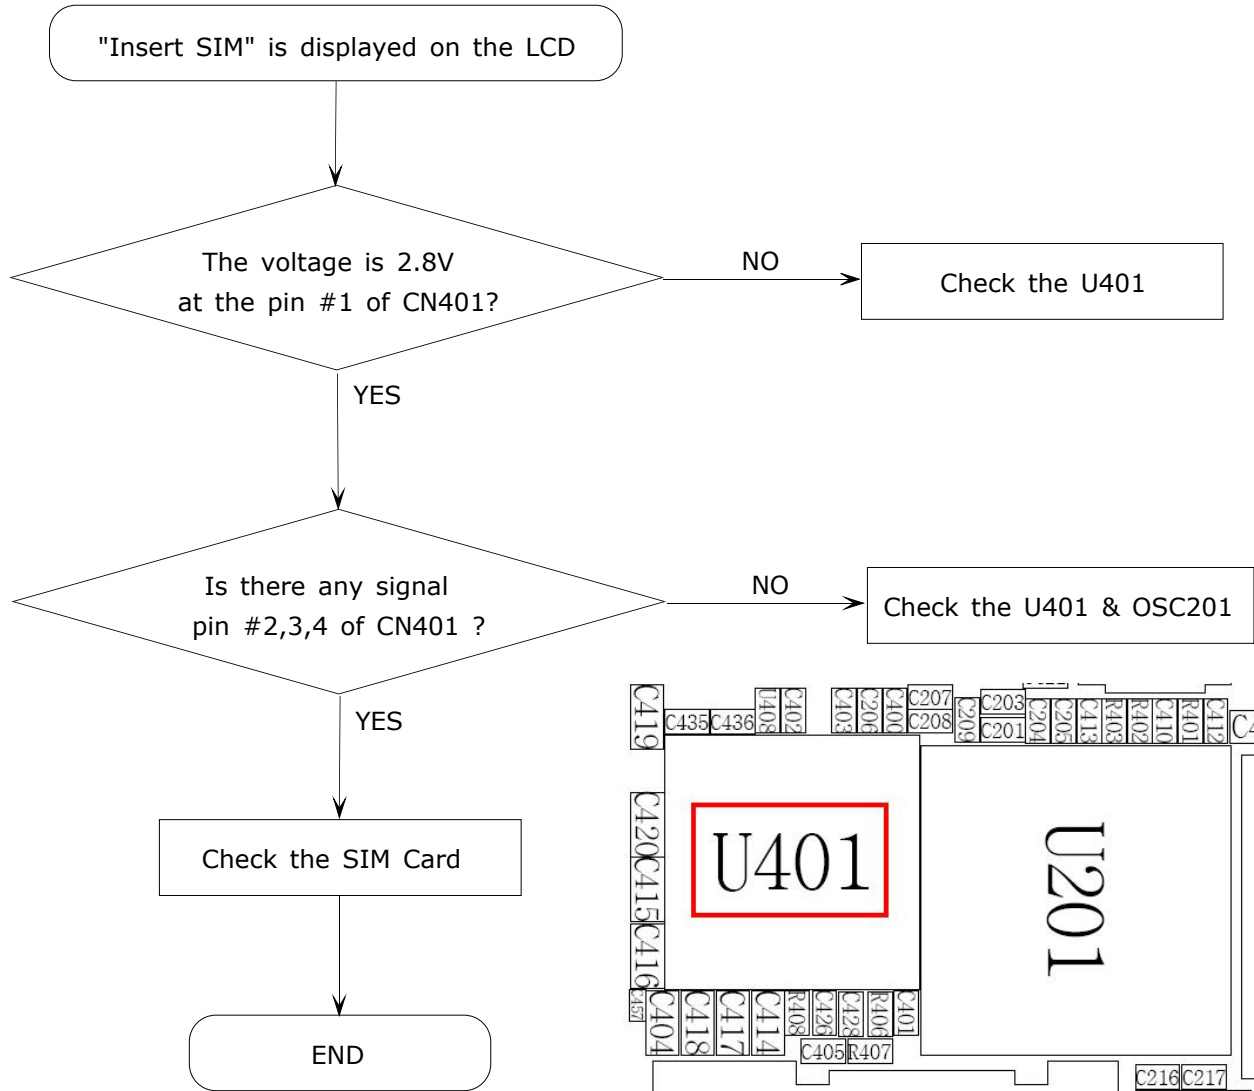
"Insert SIM" is displayed on the LCD

The voltage is 2.8V at the pin #1 of CN401?

NO

Check the U401

YES

Is there any signal pin #2,3,4 of CN401 ?

NO

Check the U401 & OSC201

YES

Check the SIM Card

END

C419 C435 C436 U408 C402 C403 C206 C400 C207 C208 C209 C203 C201 C204 C205 C413 R403 R402 C410 R401 C412 C4

C420 C415 C416 C457

U401

U201

C404 C418 C417 C414 R408 C426 C428 R406 C401 C405 R407

C216 C217